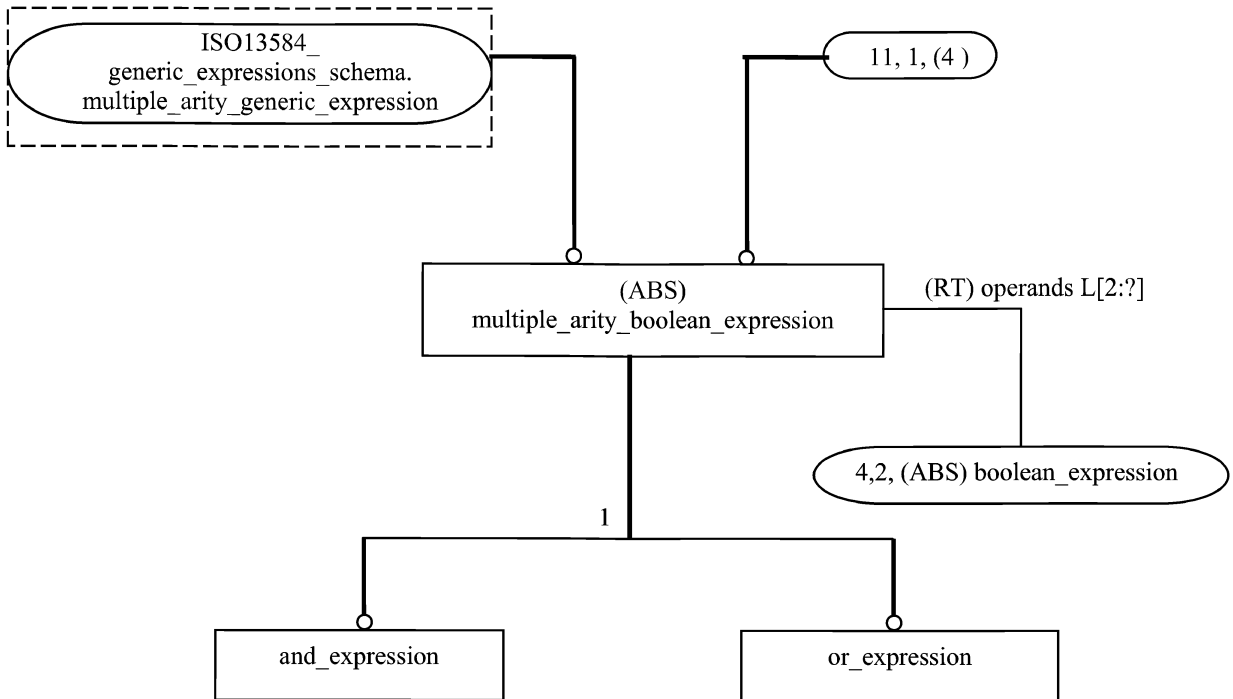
ISO13584_
generic_expressions_schema.
multiple_arity_generic_expression

11, 1, (4 )

(ABS)
multiple_arity_boolean_expression

(RT) operands L[2:?]

4,2, (ABS) boolean_expression

1

and_expression

or_expression